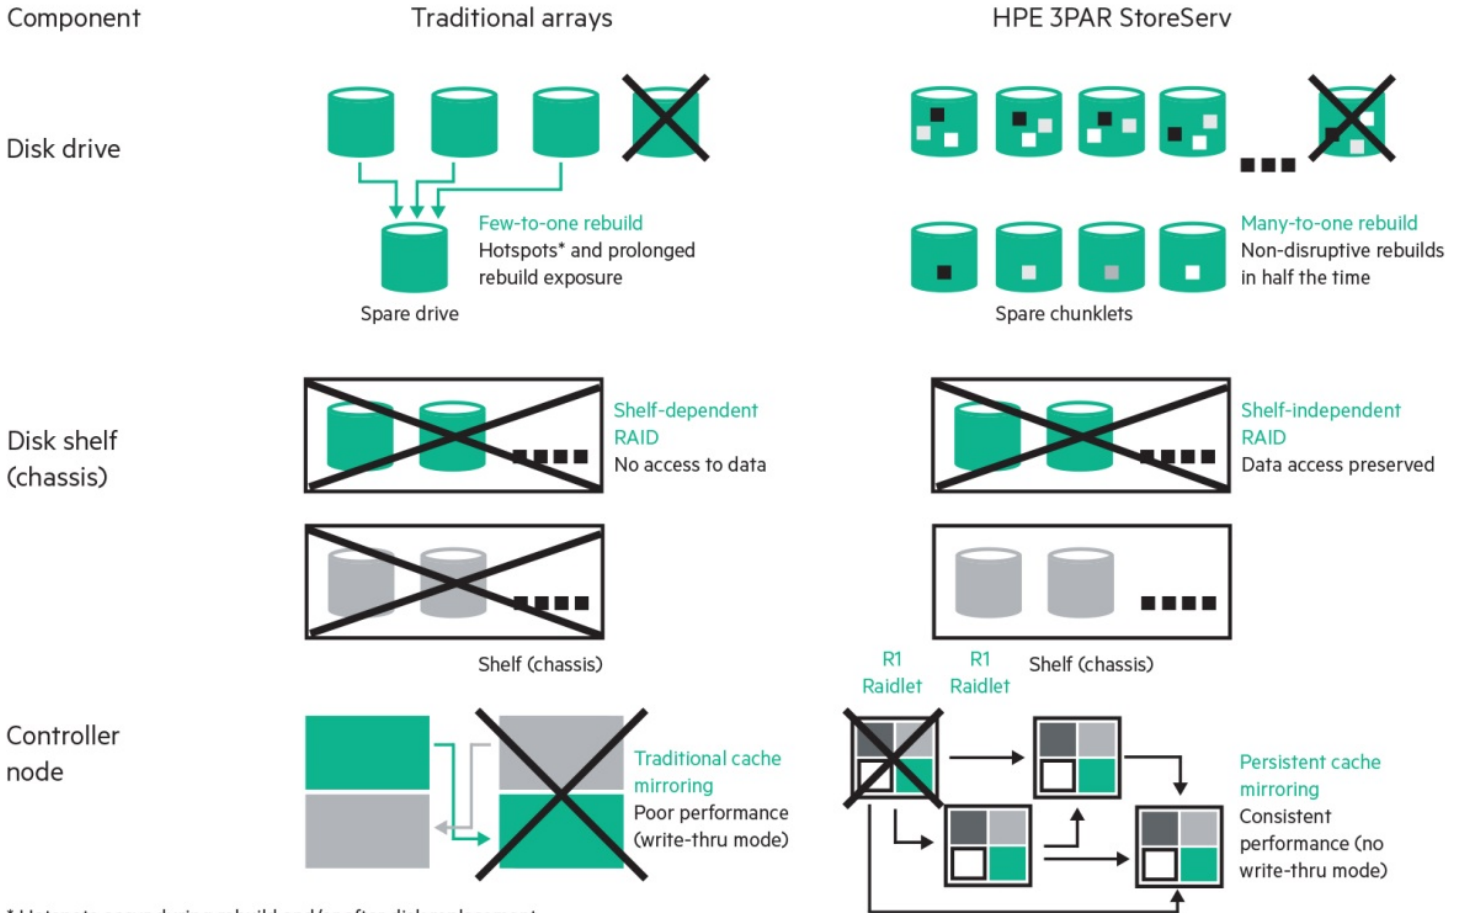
Component

Traditional arrays

HPE 3PAR StoreServ

Disk drive

Few-to-one rebuild
Hotspots* and prolonged rebuild exposure

Spare drive

Many-to-one rebuild
Non-disruptive rebuilds in half the time

Spare chunklets

Disk shelf (chassis)

Shelf-dependent RAID
No access to data

Shelf-independent RAID
Data access preserved

Shelf (chassis)

R1 Raidlet

R1 Raidlet

Shelf (chassis)

Controller node

Traditional cache mirroring
Poor performance (write-thru mode)

Persistent cache mirroring
Consistent performance (no write-thru mode)

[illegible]